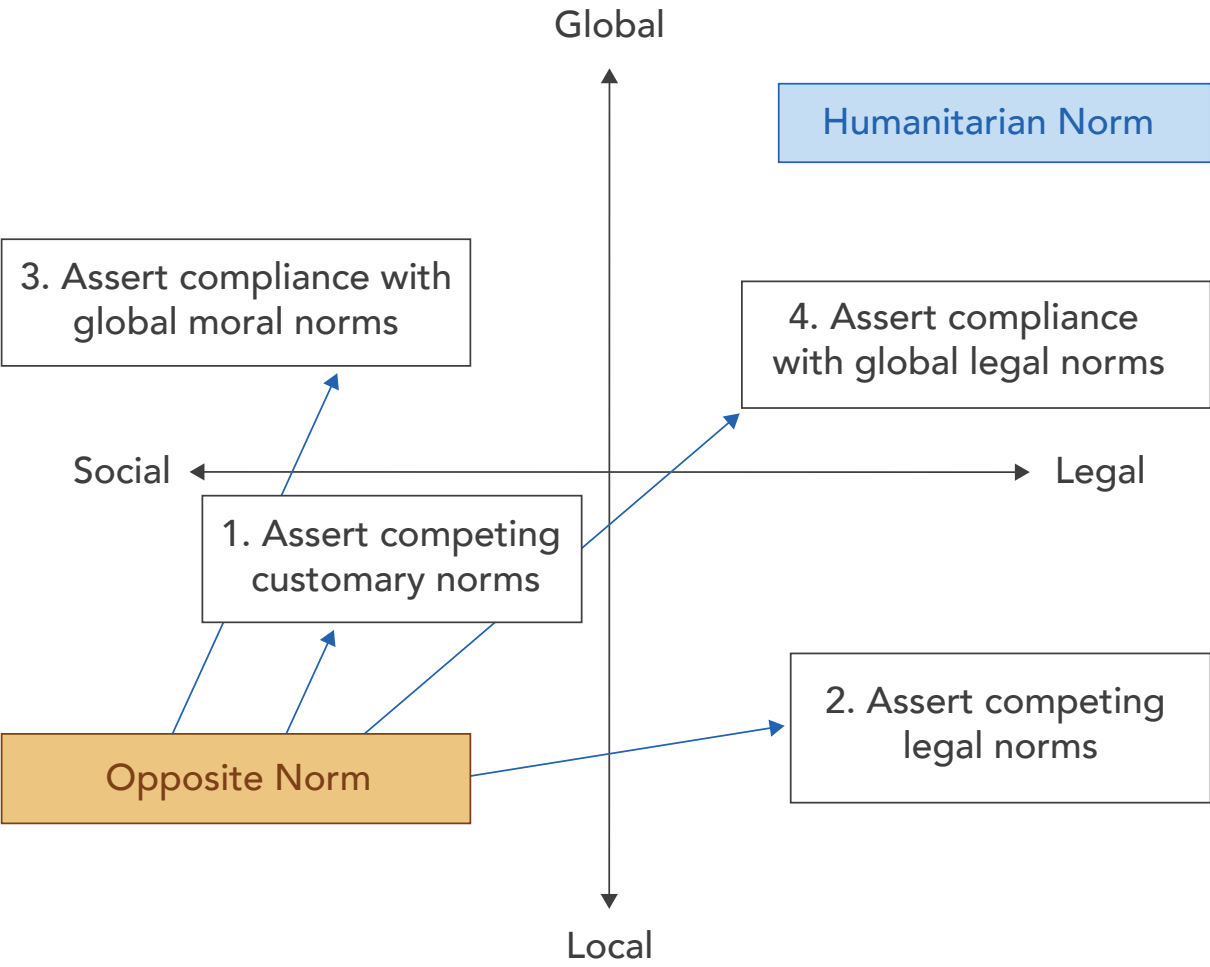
Global

Humanitarian Norm

3. Assert compliance with global moral norms

4. Assert compliance with global legal norms

Social

Legal

1. Assert competing customary norms

2. Assert competing legal norms

Opposite Norm

Local